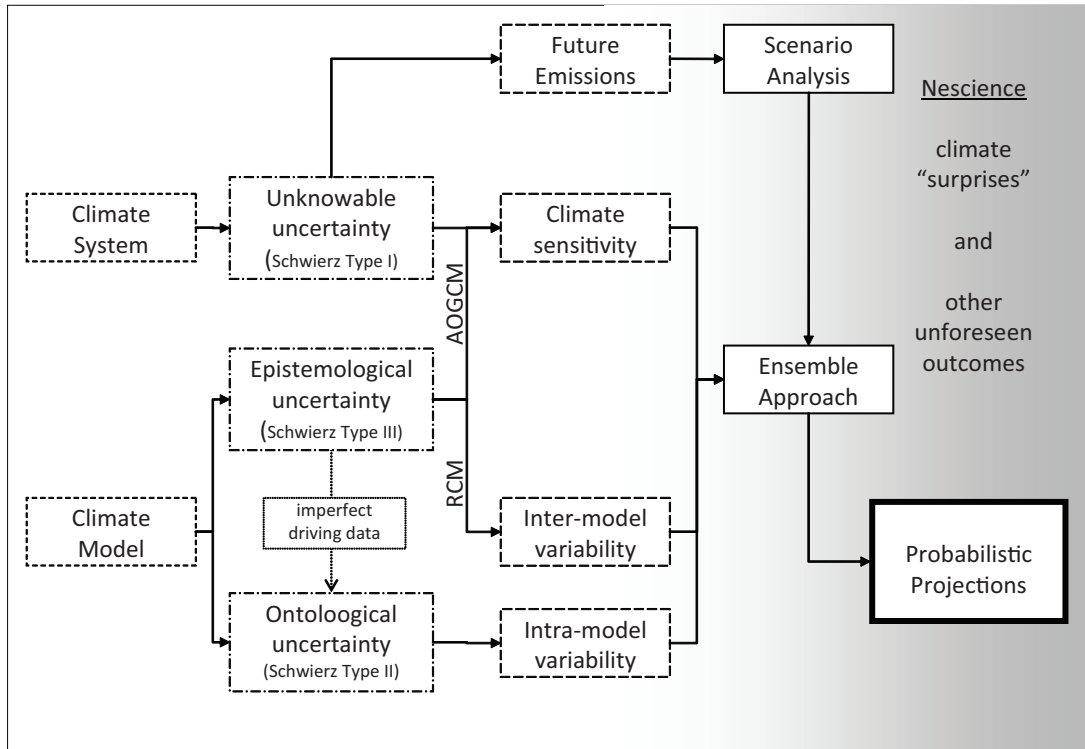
Future Emissions

Scenario Analysis

Nescience

climate "surprises"

and

other unforeseen outcomes

Climate System

Unknowable uncertainty (Schwierz Type I)

Climate sensitivity

AOGCM

Epistemological uncertainty (Schwierz Type III)

Ensemble Approach

RCM

imperfect driving data

Climate Model

Inter-model variability

Probabilistic Projections

Ontoloogical uncertainty (Schwierz Type II)

Intra-model variability